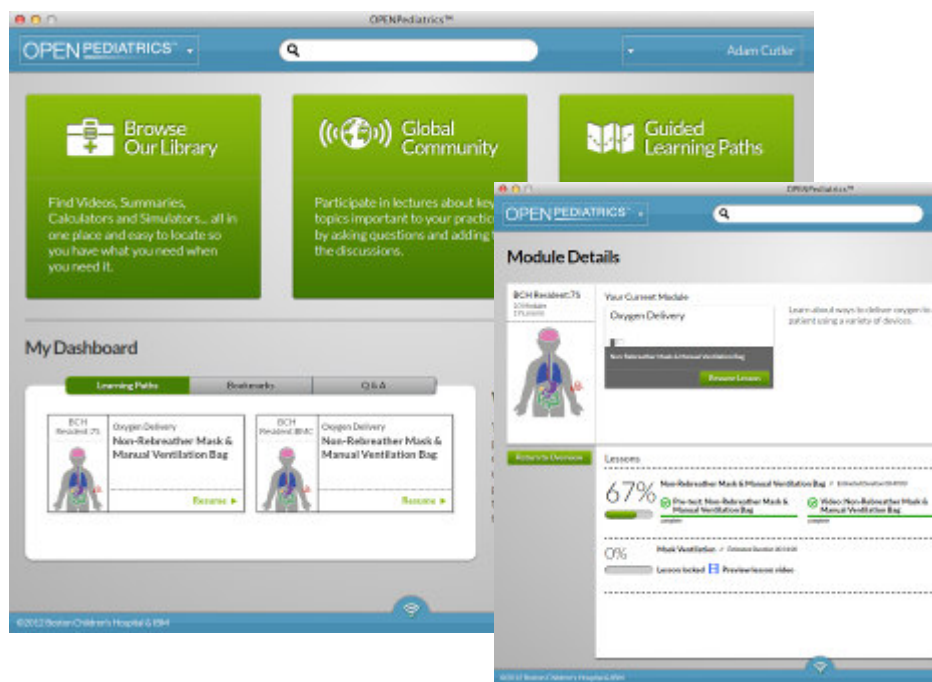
OPENPediatrics™

OPEN PEDIATRICS™

Adam Cutler

Browse Our Library

Find Videos, Summaries, Calculators and Simulators... all in one place and easy to locate so you have what you need when you need it.

Global Community

Participate in lectures about key topics important to your practice by asking questions and adding to the discussions.

Guided Learning Paths

My Dashboard

Learning Paths | Bookmarks | Q&A

BCH Resident 75
Oxygen Delivery
Non-Rebreather Mask & Manual Ventilation Bag
Resume ▸

BCH Resident BMC
Oxygen Delivery
Non-Rebreather Mask & Manual Ventilation Bag
Resume ▸

©2012 Boston Children's Hospital & IBM

OPENPediatrics™

OPEN PEDIATRICS™

Module Details

BCH Resident 75

Your Current Module

Oxygen Delivery

Non-Rebreather Mask & Manual Ventilation Bag

Resume Lesson

Learn about ways to deliver oxygen to patient using a variety of devices.

Return to Overview

Lessons

67%

Non-Rebreather Mask & Manual Ventilation Bag

Pre-test: Non-Rebreather Mask & Manual Ventilation Bag

Video: Non-Rebreather Mask & Manual Ventilation Bag

0%

Mask Ventilation

Lesson locked

Preview lesson video

©2012 Boston Children's Hospital & IBM